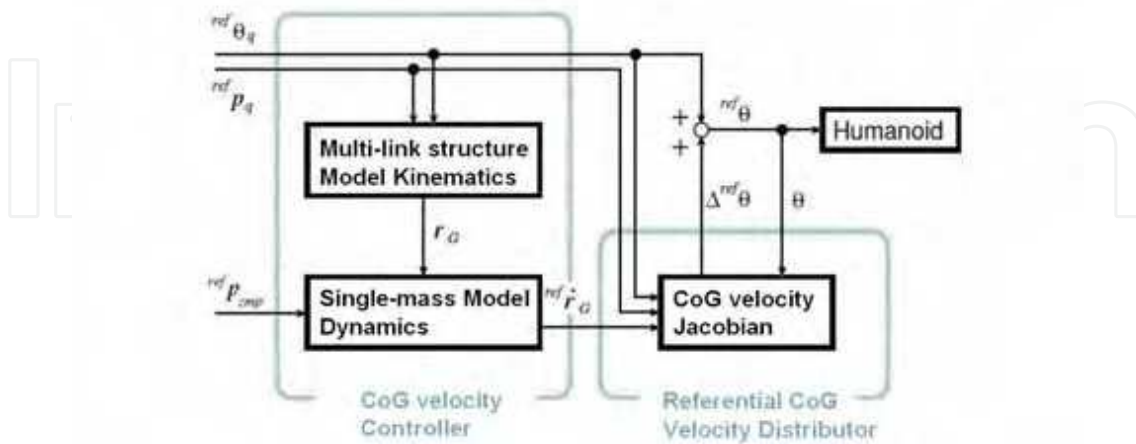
${}^{ref}\theta_q$

${}^{ref}p_q$

Multi-link structure Model Kinematics

$r_G$

${}^{ref}p_{zmp}$

Single-mass Model Dynamics

${}^{ref}\dot{r}_G$

+
+

${}^{ref}\theta$

Humanoid

$\Delta^{ref}\theta$

$\theta$

CoG velocity Jacobian

CoG velocity Controller

Referential CoG Velocity Distributor